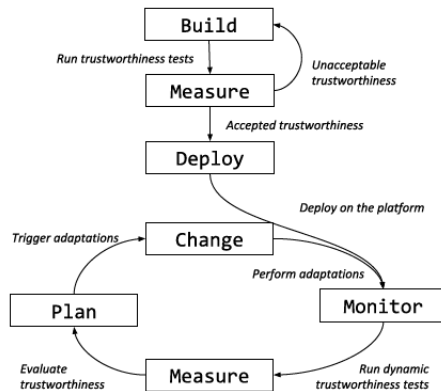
Build

Run trustworthiness tests

Unacceptable trustworthiness

Measure

Accepted trustworthiness

Deploy

Deploy on the platform

Trigger adaptations

Change

Perform adaptations

Plan

Monitor

Evaluate trustworthiness

Measure

Run dynamic trustworthiness tests